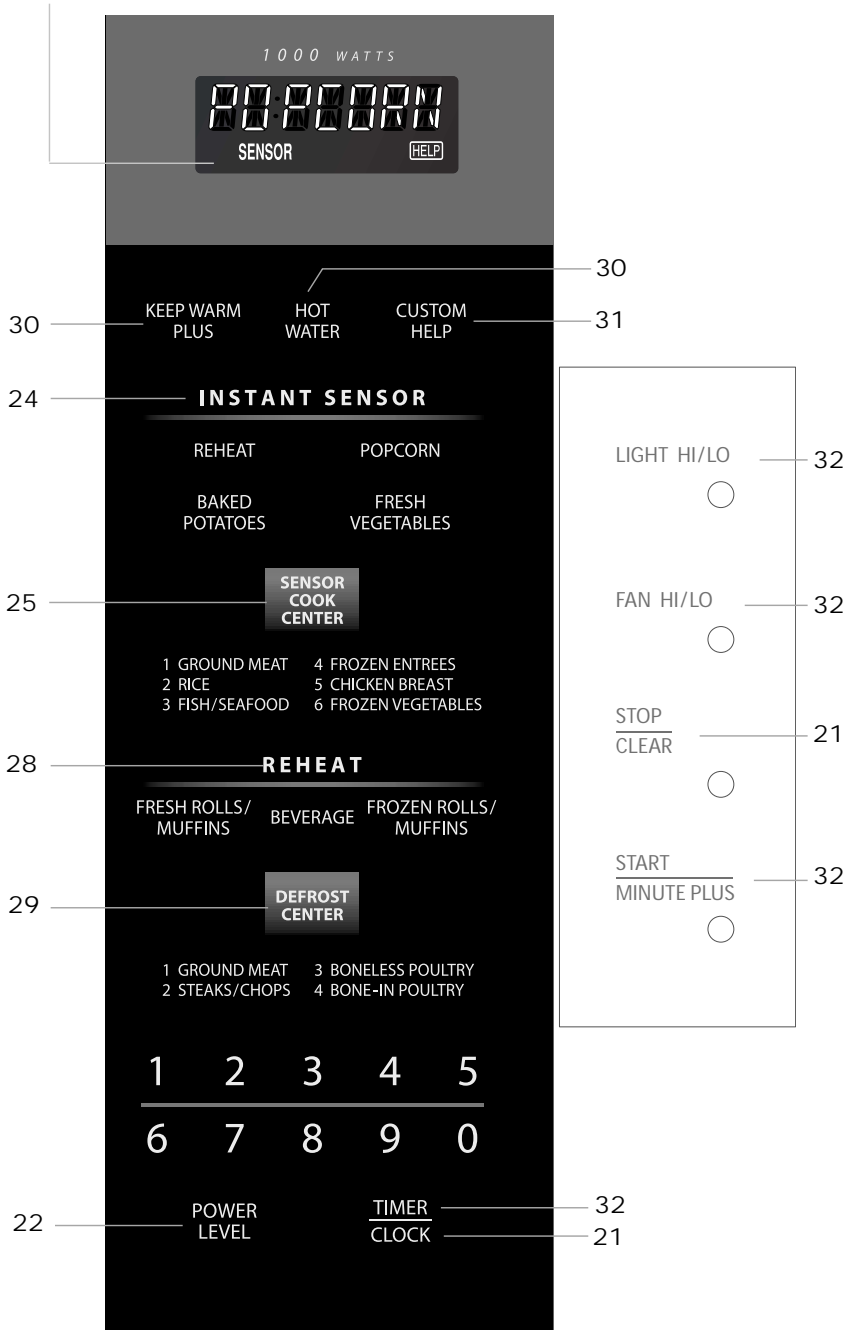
1000 WATTS

PO:PCORN

SENSOR HELP

30

30 KEEP WARM PLUS

HOT WATER

CUSTOM HELP 31

24 INSTANT SENSOR

REHEAT POPCORN

BAKED POTATOES

FRESH VEGETABLES

25 SENSOR COOK CENTER

1 GROUND MEAT
2 RICE
3 FISH/SEAFOOD
4 FROZEN ENTREES
5 CHICKEN BREAST
6 FROZEN VEGETABLES

28 REHEAT

FRESH ROLLS/ MUFFINS BEVERAGE FROZEN ROLLS/ MUFFINS

29 DEFROST CENTER

1 GROUND MEAT
2 STEAKS/CHOPS
3 BONELESS POULTRY
4 BONE-IN POULTRY

1 2 3 4 5
6 7 8 9 0

22 POWER LEVEL

TIMER 32
CLOCK 21

LIGHT HI/LO 32

FAN HI/LO 32

STOP
CLEAR 21

START
MINUTE PLUS 32